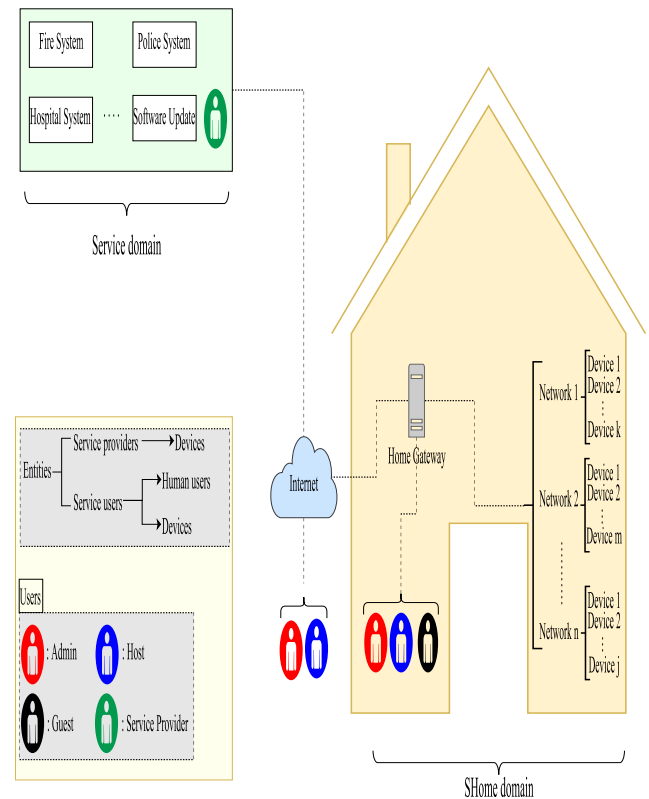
Fire System

Police System

Hospital System

⋯

Software Update

Service domain

Internet

Home Gateway

Network 1

Device 1
Device 2
⋮
Device k

Network 2

Device 1
Device 2
⋮
Device m

Network n

Device 1
Device 2
⋮
Device j

SHome domain

Entities

Service providers → Devices

Service users → Human users

→ Devices

Users

: Admin

: Host

: Guest

: Service Provider